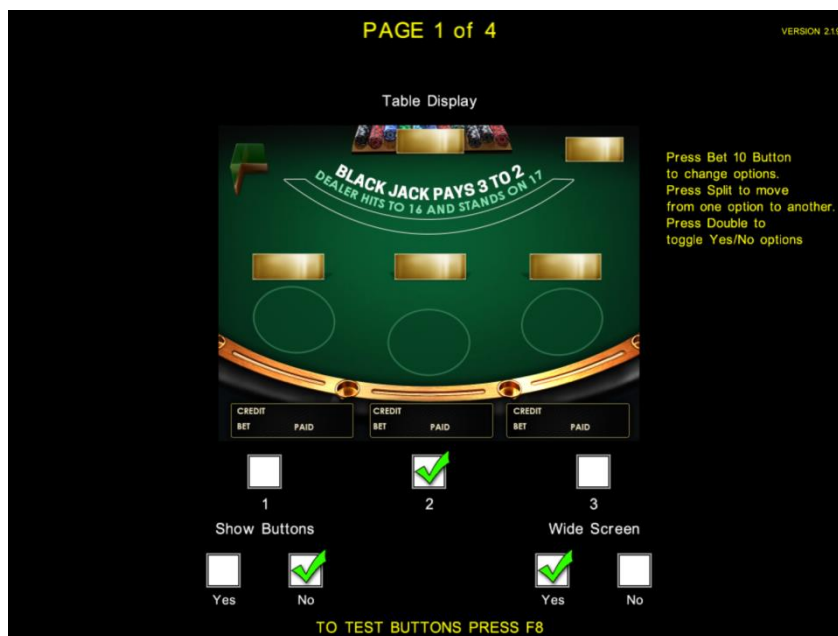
PAGE 1 of 4

VERSION 2.1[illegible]

Table Display

BLACK JACK PAYS 3 TO 2
DEALER HITS TO 16 AND STANDS ON 17

Press Bet 10 Button to change options. Press Split to move from one option to another. Press Double to toggle Yes/No options

CREDIT
BET PAID

CREDIT
BET PAID

CREDIT
BET PAID

1

2

3

Show Buttons

Wide Screen

Yes

No

Yes

No

TO TEST BUTTONS PRESS F8